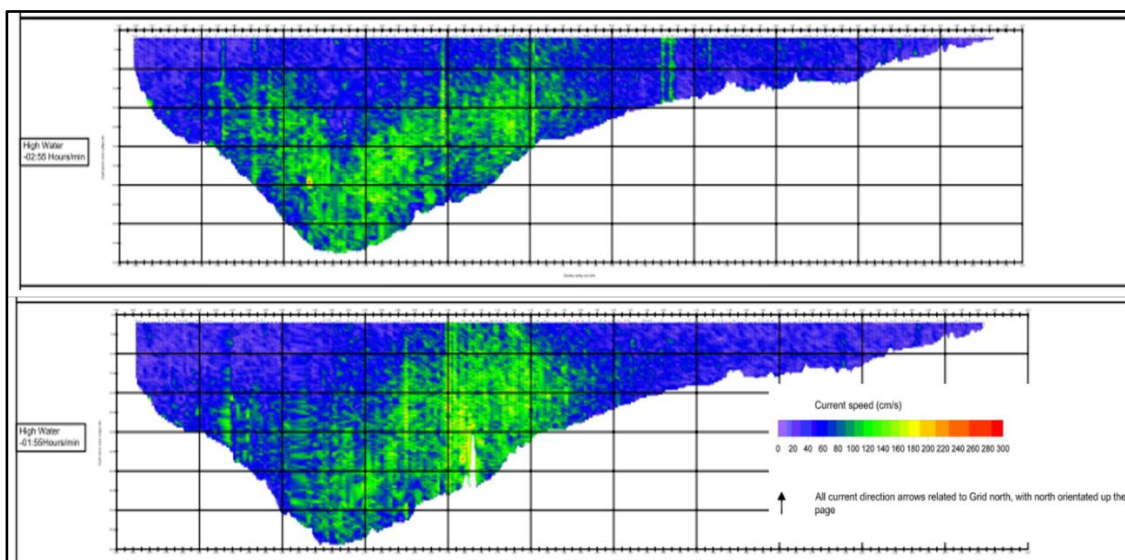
High Water
-02:55 Hours/min

High Water
-01:55Hours/min

Current speed (cm/s)

0 20 40 60 80 100 120 140 160 180 200 220 240 260 280 300

All current direction arrows related to Grid north, with north orientated up the page